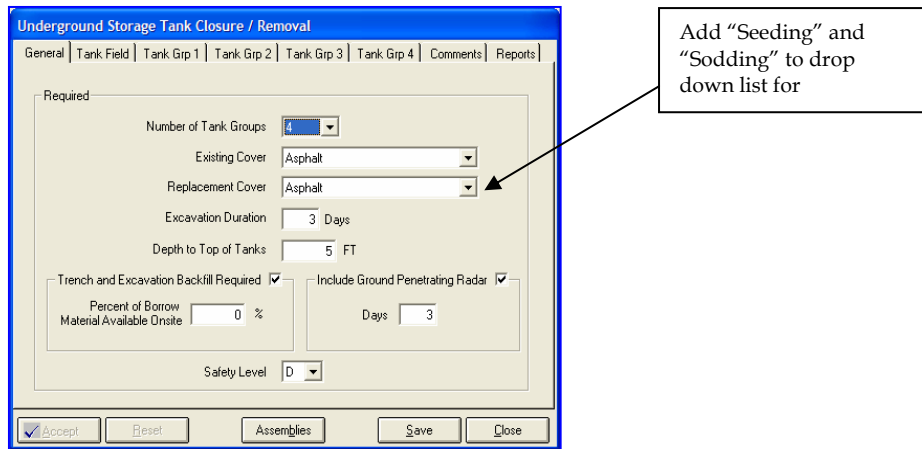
Underground Storage Tank Closure / Removal

General | Tank Field | Tank Grp 1 | Tank Grp 2 | Tank Grp 3 | Tank Grp 4 | Comments | Reports

Required

Number of Tank Groups 4

Existing Cover Asphalt

Replacement Cover Asphalt

Excavation Duration 3 Days

Depth to Top of Tanks 5 FT

Trench and Excavation Backfill Required

Percent of Borrow Material Available Onsite 0 %

Include Ground Penetrating Radar

Days 3

Safety Level D

Accept | Reset | Assemblies | Save | Close

Add "Seeding" and "Sodding" to drop down list for